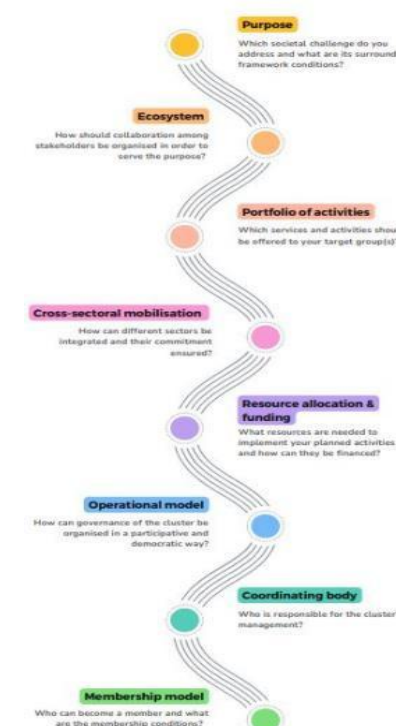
Purpose

Which societal challenge do you address and what are its surround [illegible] framework conditions?

Ecosystem

How should collaboration among stakeholders be organised in order to serve the purpose?

Portfolio of activities

Which services and activities shou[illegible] be offered to your target group(s)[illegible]

Cross-sectoral mobilisation

How can different sectors be integrated and their commitment ensured?

Resource allocation & funding

What resources are needed to implement your planned activities and how can they be financed?

Operational model

How can governance of the cluster be organised in a participative and democratic way?

Coordinating body

Who is responsible for the cluster management?

Membership model

Who can become a member and what are the membership conditions?